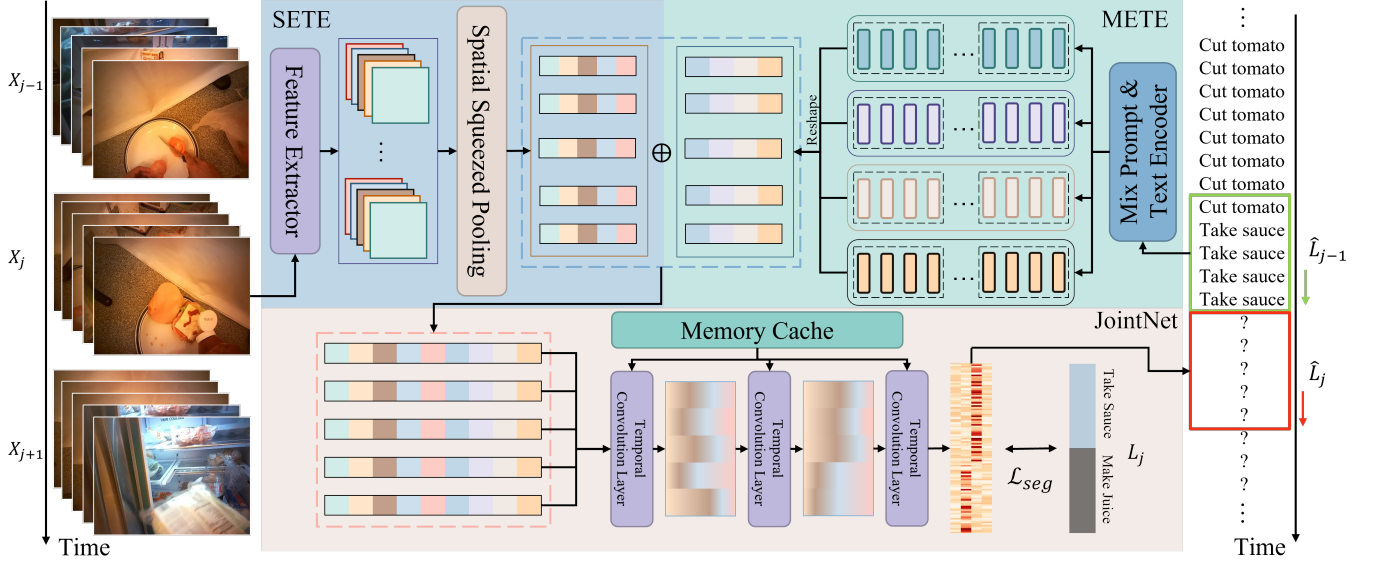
$X_{j-1}$

$X_j$

$X_{j+1}$

Time

SETE

Feature Extractor

⋮

Spatial Squezed Pooling

$\oplus$

Reshape

METE

Mix Prompt & Text Encoder

⋮
Cut tomato
Cut tomato
Cut tomato
Cut tomato
Cut tomato
Cut tomato
Cut tomato
Cut tomato
Take sauce
Take sauce
Take sauce
Take sauce

$\hat{L}_{j-1}$

JointNet

?
?
?
?
?
?
?
?
⋮

$\hat{L}_j$

Time

Memory Cache

Temporal Convolution Layer

Temporal Convolution Layer

Temporal Convolution Layer

$\mathcal{L}_{seg}$

Take Sauce

Make Juice

$L_j$